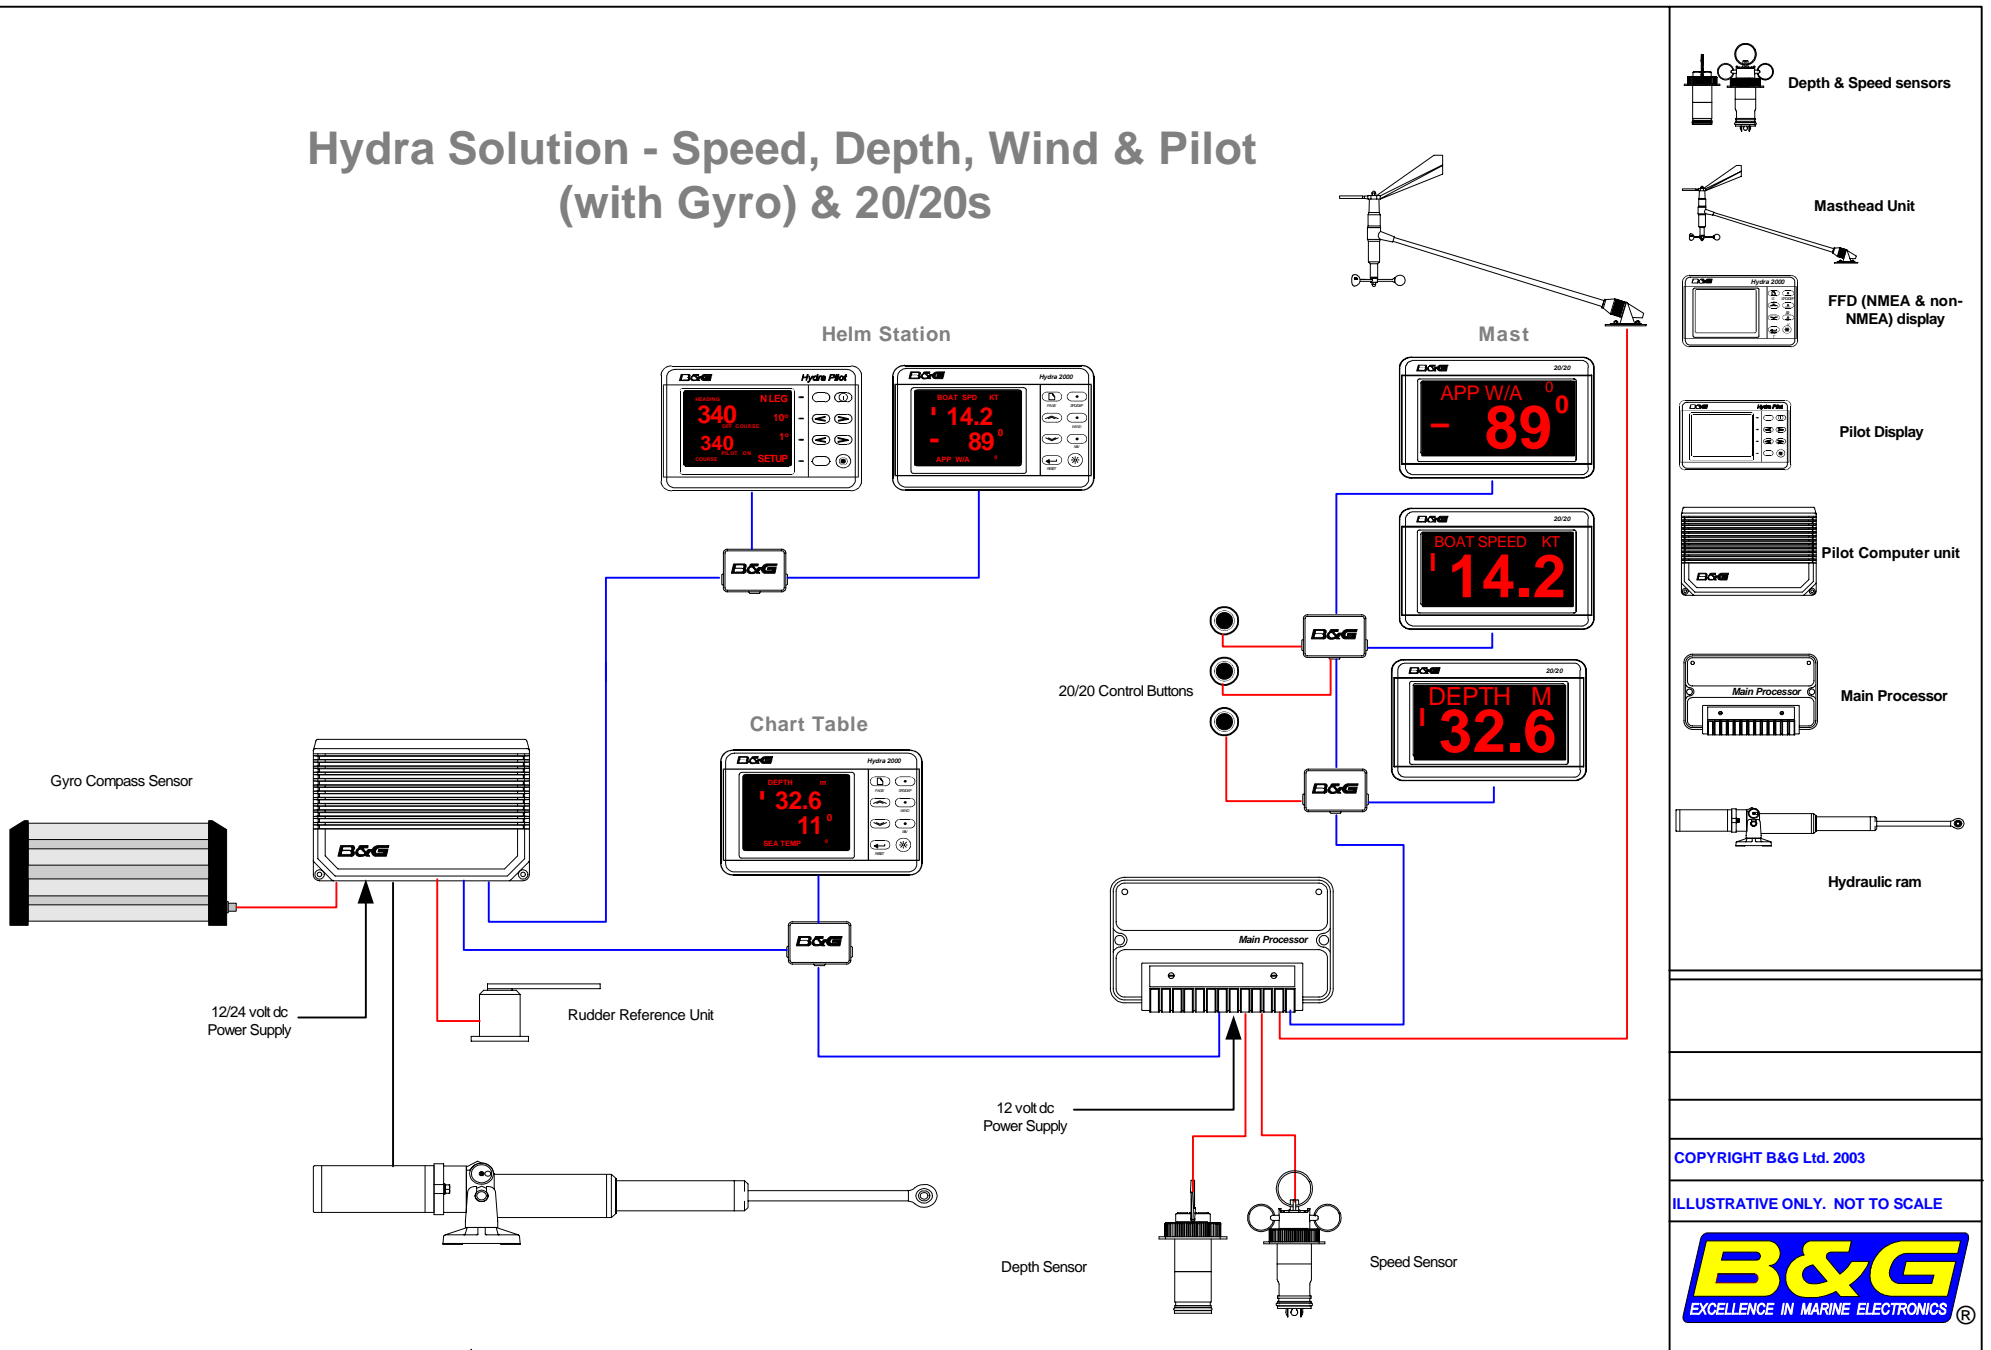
Hydra Solution - Speed, Depth, Wind & Pilot (with Gyro) & 20/20s

Helm Station

B&G Hydra Pilot
HEADING N LEG
340 10°
OFF COURSE
340 1°
COURSE PILOT ON SETUP

B&G Hydra 2000
BOAT SPD KT
14.2
- 89°
APP W/A

Mast

B&G 20/20
APP W/A
- 89°

B&G 20/20
BOAT SPEED KT
14.2

B&G 20/20
DEPTH M
32.6

20/20 Control Buttons

Chart Table

B&G Hydra 2000
DEPTH m
32.6
11°
SEA TEMP

B&G

Gyro Compass Sensor

12/24 volt dc Power Supply

Rudder Reference Unit

Main Processor

12 volt dc Power Supply

Depth Sensor

Speed Sensor

Depth & Speed sensors

Masthead Unit

FFD (NMEA & non-NMEA) display

Pilot Display

Pilot Computer unit

Main Processor

Hydraulic ram

COPYRIGHT B&G Ltd. 2003

ILLUSTRATIVE ONLY. NOT TO SCALE

B&G
EXCELLENCE IN MARINE ELECTRONICS ®